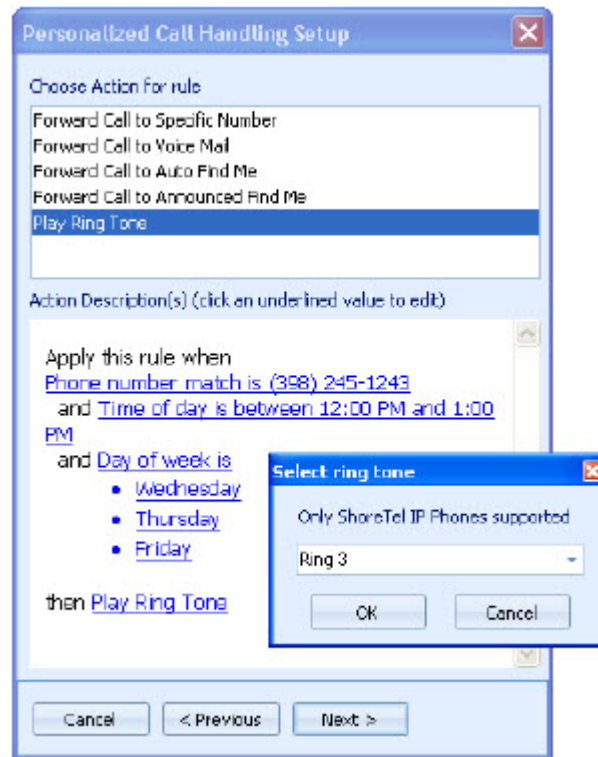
Personalized Call Handling Setup

Choose Action for rule

Forward Call to Specific Number
Forward Call to Voice Mail
Forward Call to Auto Find Me
Forward Call to Announced Find Me
Play Ring Tone

Action Description(s) (click an underlined value to edit)

Apply this rule when
Phone number match is (398) 245-1243
and Time of day is between 12:00 PM and 1:00 PM
and Day of week is
• Wednesday
• Thursday
• Friday

then Play Ring Tone

Select ring tone

Only ShoreTel IP Phones supported

Ring 3

OK

Cancel

Cancel

< Previous

Next >